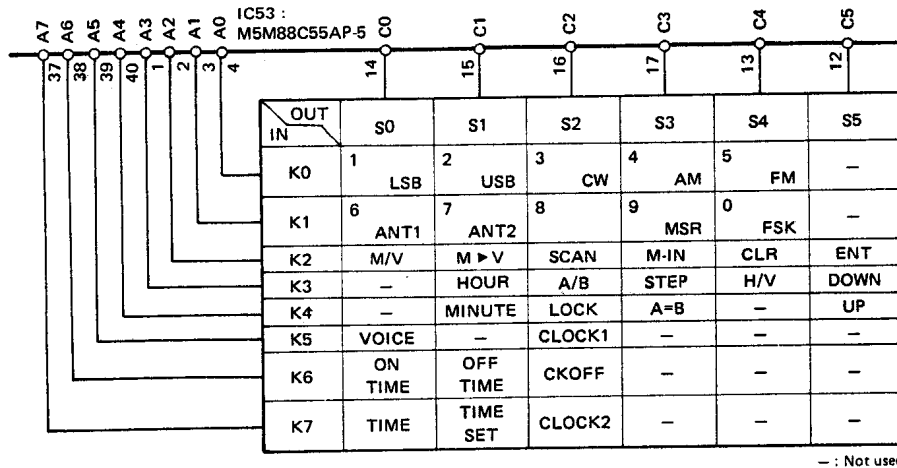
IC53 : M5M88C55AP-5

A7 A6 A5 A4 A3 A2 A1 A0 C0 C1 C2 C3 C4 C5

37 38 39 40 1 2 3 4 14 15 16 17 13 12

| OUT / IN | S0 | S1 | S2 | S3 | S4 | S5 |
|---|---|---|---|---|---|---|
| K0 | 1 LSB | 2 USB | 3 CW | 4 AM | 5 FM | – |
| K1 | 6 ANT1 | 7 ANT2 | 8 | 9 MSR | 0 FSK | – |
| K2 | M/V | M ▶ V | SCAN | M-IN | CLR | ENT |
| K3 | – | HOUR | A/B | STEP | H/V | DOWN |
| K4 | – | MINUTE | LOCK | A=B | – | UP |
| K5 | VOICE | – | CLOCK1 | – | – | – |
| K6 | ON TIME | OFF TIME | CKOFF | – | – | – |
| K7 | TIME | TIME SET | CLOCK2 | – | – | – |

– : Not use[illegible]